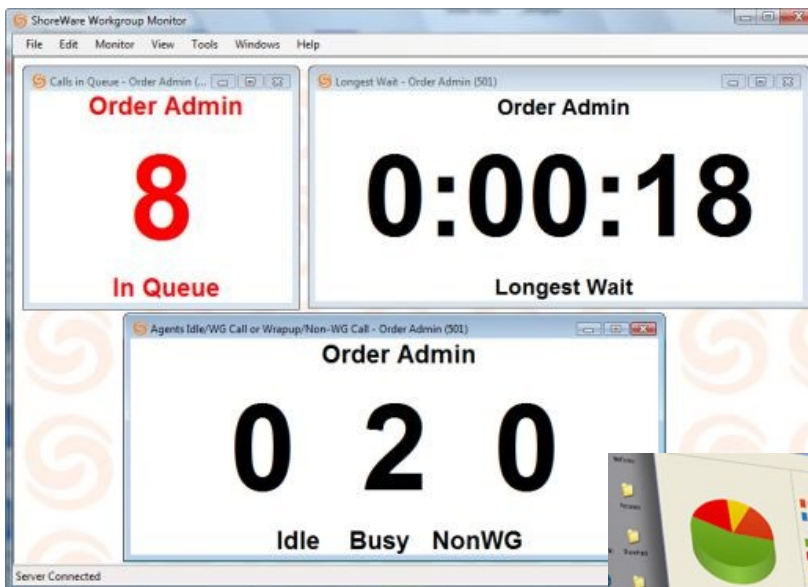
ShoreWare Workgroup Monitor

File Edit Monitor View Tools Windows Help

Calls in Queue - Order Admin (...

Order Admin

8

In Queue

Longest Wait - Order Admin (501)

Order Admin

0:00:18

Longest Wait

Agents Idle/WG Call or Wrapup/Non-WG Call - Order Admin (501)

Order Admin

0 2 0

Idle Busy NonWG

Server Connected